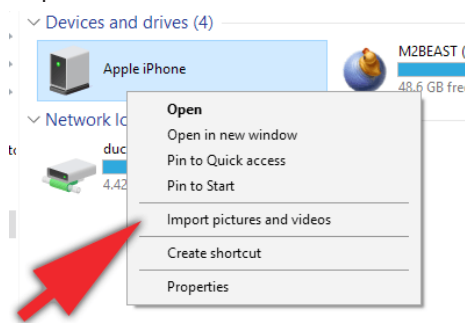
Devices and drives (4)

Apple iPhone

M2BEAST (

48.6 GB free

Network lo

to

duc

4.42

Open
Open in new window
Pin to Quick access
Pin to Start
Import pictures and videos
Create shortcut
Properties